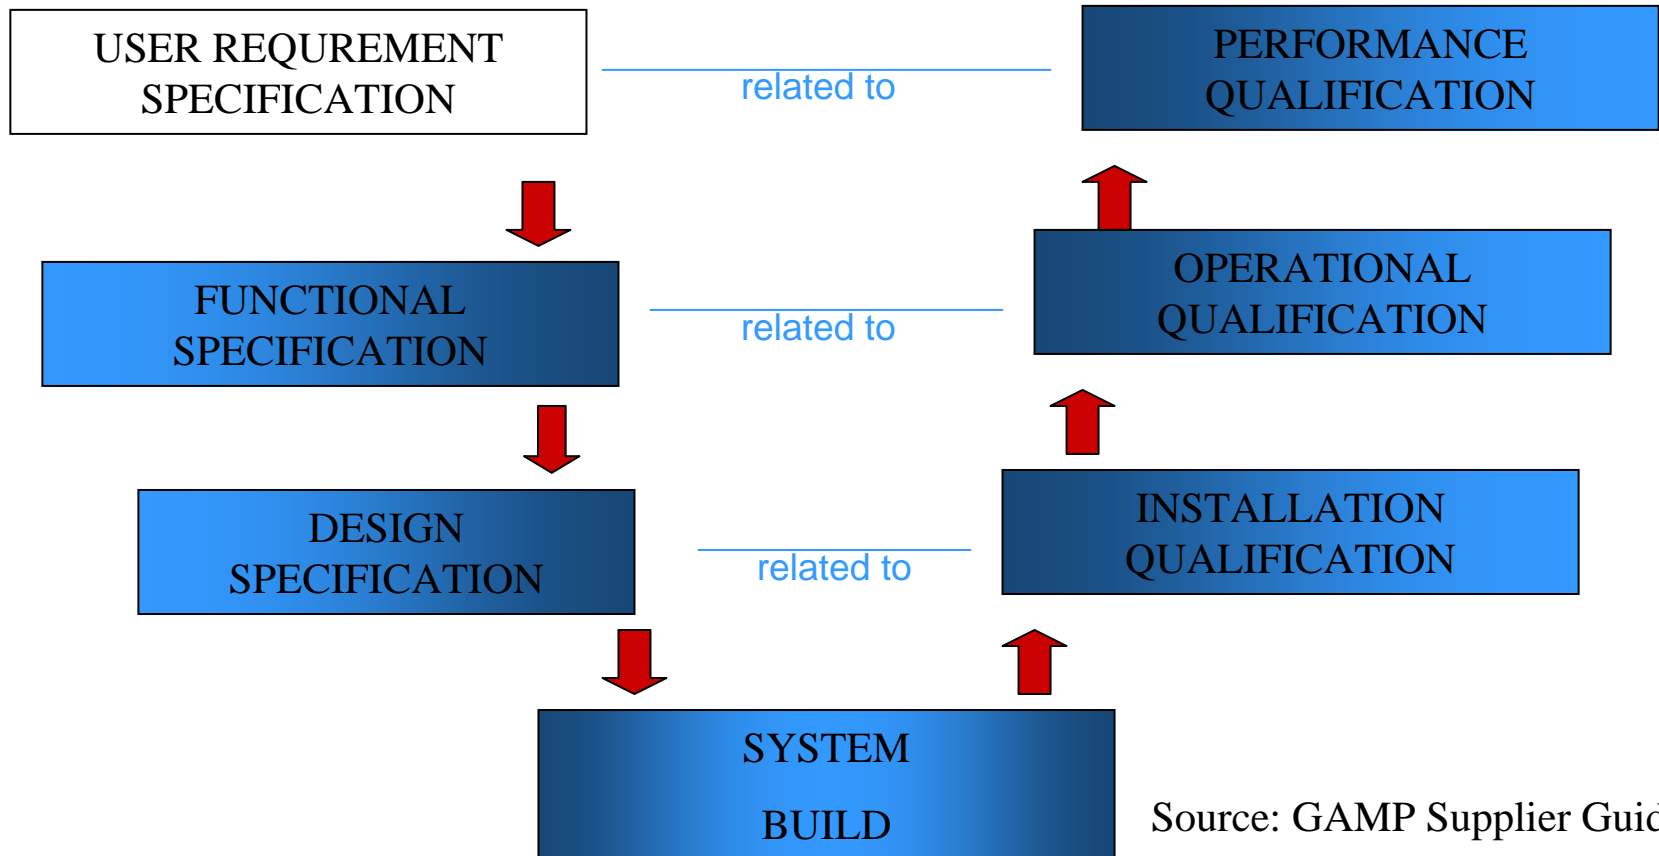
USER REQUREMENT SPECIFICATION

related to

PERFORMANCE QUALIFICATION

FUNCTIONAL SPECIFICATION

related to

OPERATIONAL QUALIFICATION

DESIGN SPECIFICATION

related to

INSTALLATION QUALIFICATION

SYSTEM

BUILD

Source: GAMP Supplier Guic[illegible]